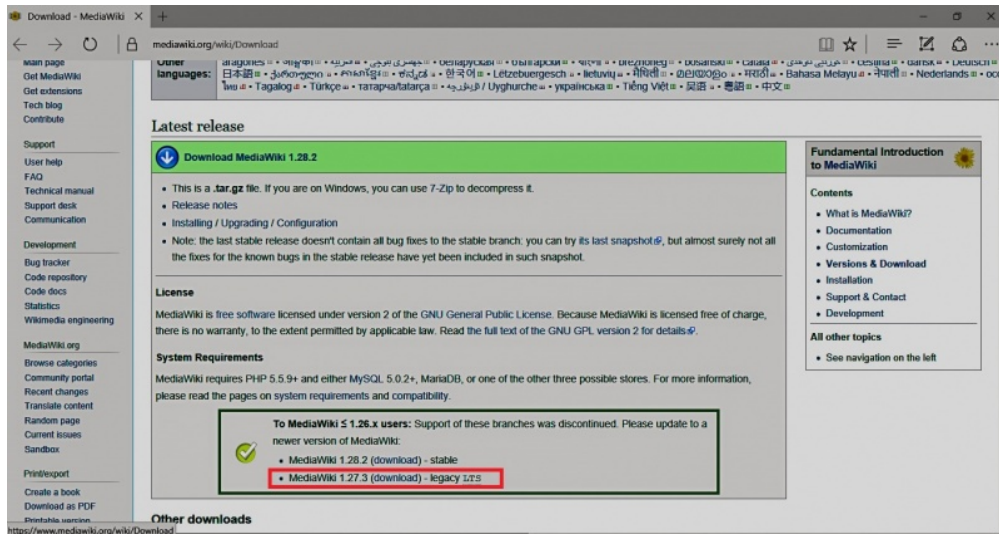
Download - MediaWiki ×
mediawiki.org/wiki/Download

Main page
Get MediaWiki
Get extensions
Tech blog
Contribute

Support
User help
FAQ
Technical manual
Support desk
Communication

Development
Bug tracker
Code repository
Code docs
Statistics
Wikimedia engineering

MediaWiki.org
Browse categories
Community portal
Recent changes
Translate content
Random page
Current issues
Sandbox

Print/export
Create a book
Download as PDF
Printable version

Other languages: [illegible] • беларуская • български • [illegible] • brezhoneg • bosanski • català • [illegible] • čeština • dansk • Deutsch • 日本語 • ქართული • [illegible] • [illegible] • 한국어 • Lëtzebuergesch • lietuvių • मैथिली • മലയാളം • मराठी • Bahasa Melayu • नेपाली • Nederlands • occ • ไทย • Tagalog • Türkçe • татарча/tatarça • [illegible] / Uyghurche • українська • Tiếng Việt • 吴语 • 粵語 • 中文

Latest release

Download MediaWiki 1.28.2

• This is a .tar.gz file. If you are on Windows, you can use 7-Zip to decompress it.
• Release notes
• Installing / Upgrading / Configuration
• Note: the last stable release doesn't contain all bug fixes to the stable branch: you can try its last snapshot, but almost surely not all the fixes for the known bugs in the stable release have yet been included in such snapshot.

License
MediaWiki is free software licensed under version 2 of the GNU General Public License. Because MediaWiki is licensed free of charge, there is no warranty, to the extent permitted by applicable law. Read the full text of the GNU GPL version 2 for details.

System Requirements
MediaWiki requires PHP 5.5.9+ and either MySQL 5.0.2+, MariaDB, or one of the other three possible stores. For more information, please read the pages on system requirements and compatibility.

To MediaWiki ≤ 1.26.x users: Support of these branches was discontinued. Please update to a newer version of MediaWiki:
• MediaWiki 1.28.2 (download) - stable
• MediaWiki 1.27.3 (download) - legacy LTS

Other downloads

Fundamental Introduction to MediaWiki

Contents
• What is MediaWiki?
• Documentation
• Customization
• Versions & Download
• Installation
• Support & Contact
• Development

All other topics
• See navigation on the left

https://www.mediawiki.org/wiki/Download